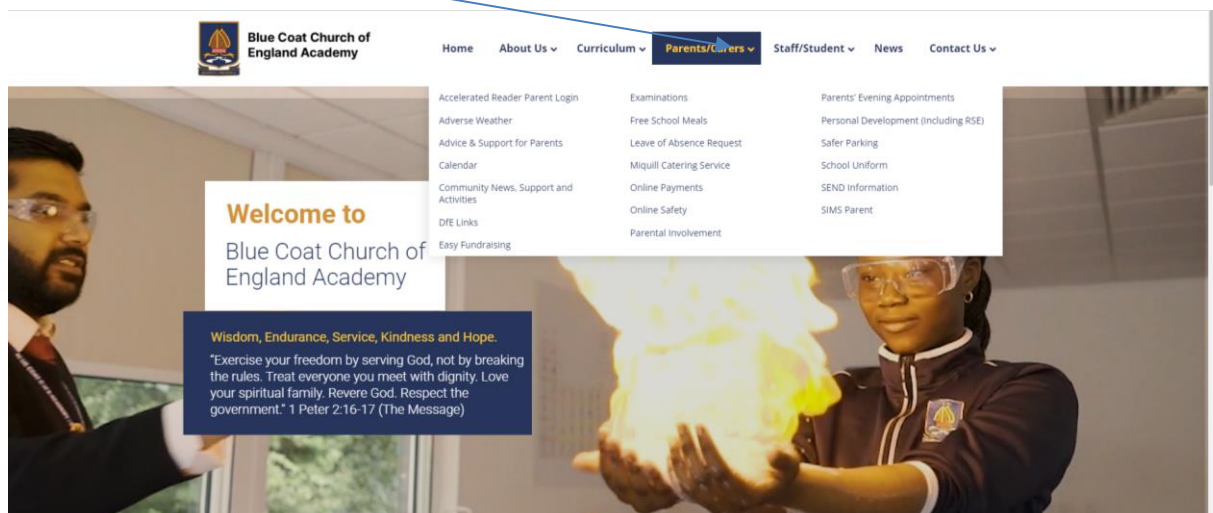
Blue Coat Church of England Academy

Home About Us Curriculum Parents/Carers Staff/Student News Contact Us

Accelerated Reader Parent Login
Adverse Weather
Advice & Support for Parents
Calendar
Community News, Support and Activities
DfE Links
Easy Fundraising

Examinations
Free School Meals
Leave of Absence Request
Miquill Catering Service
Online Payments
Online Safety
Parental Involvement

Parents' Evening Appointments
Personal Development (Including RSE)
Safer Parking
School Uniform
SEND Information
SIMS Parent

Welcome to

Blue Coat Church of England Academy

Wisdom, Endurance, Service, Kindness and Hope.

"Exercise your freedom by serving God, not by breaking the rules. Treat everyone you meet with dignity. Love your spiritual family. Revere God. Respect the government." 1 Peter 2:16-17 (The Message)